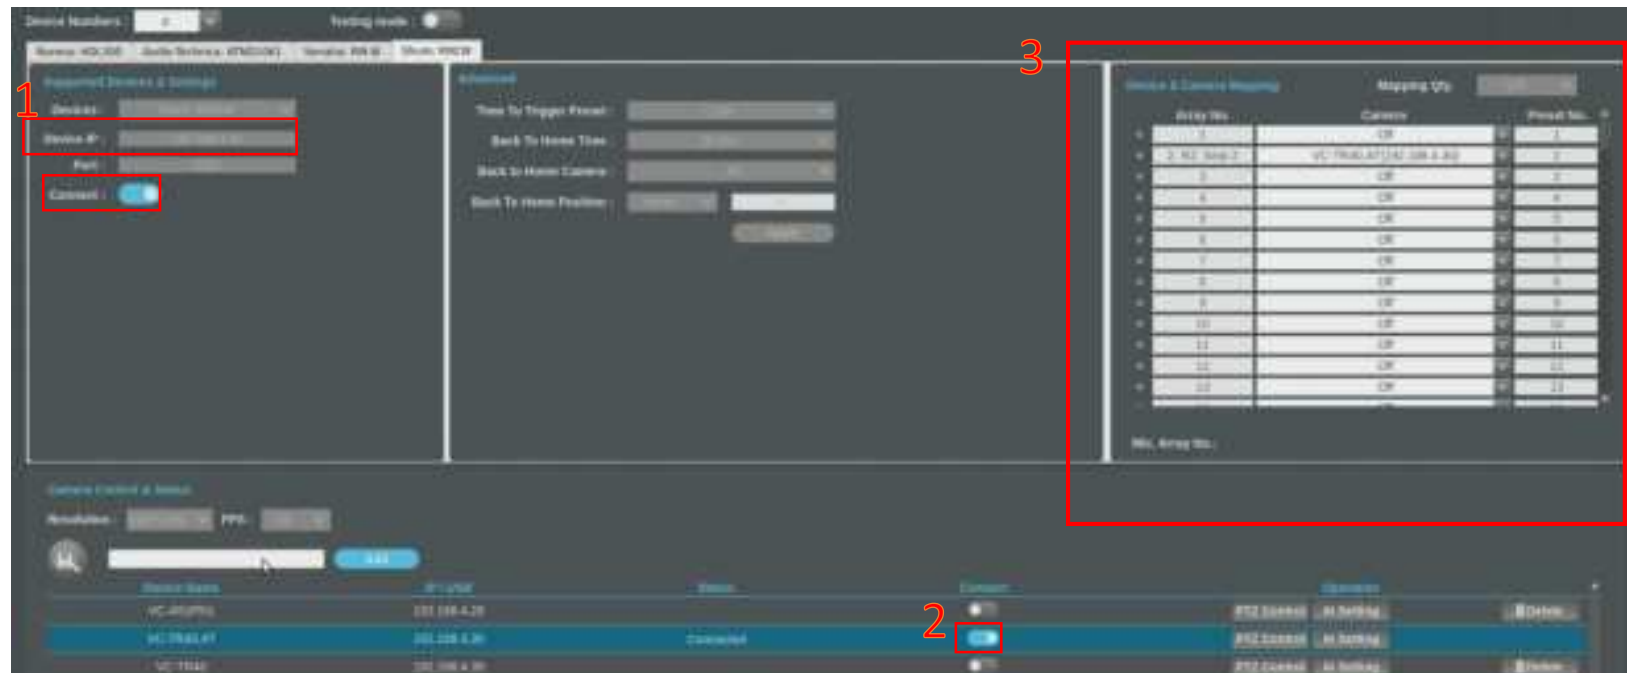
Device Numbers : 2
Testing mode :

Nureva: HDL300 | Audio-Technica: ATND1061 | Sennheiser: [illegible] | Shure: MXCW

Supported Devices & Settings
Devices :
Device IP :
Port :
Connect :

Advanced
Time To Trigger Preset :
Back To Home Time :
Back To Home Camera :
Back To Home Position :

Device & Camera Mapping
Mapping Qty
| Array No. | Camera | Preset No. |
|---|---|---|
| 1 | Off | 1 |
| 2 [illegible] | VC-TR40LAT(192.168.4.40) | 2 |
| 3 | Off | 3 |
| 4 | Off | 4 |
| 5 | Off | 5 |
| 6 | Off | 6 |
| 7 | Off | 7 |
| 8 | Off | 8 |
| 9 | Off | 9 |
| 10 | Off | 10 |
| 11 | Off | 11 |
| 12 | Off | 12 |
| 13 | Off | 13 |

Mic. Array No. :

Camera Control & Status
Resolution : FPS :
Add

| Device Name | IP / USB | Status | Connect | Operation | |
|---|---|---|---|---|---|
| VC-A50(PN) | 192.168.4.28 | | | PTZ Control / AI Setting | Delete |
| VC-TR40LAT | 192.168.4.30 | Connected | | PTZ Control / AI Setting | |
| VC-TR40 | 192.168.4.30 | | | PTZ Control / AI Setting | Delete |

1
2
3